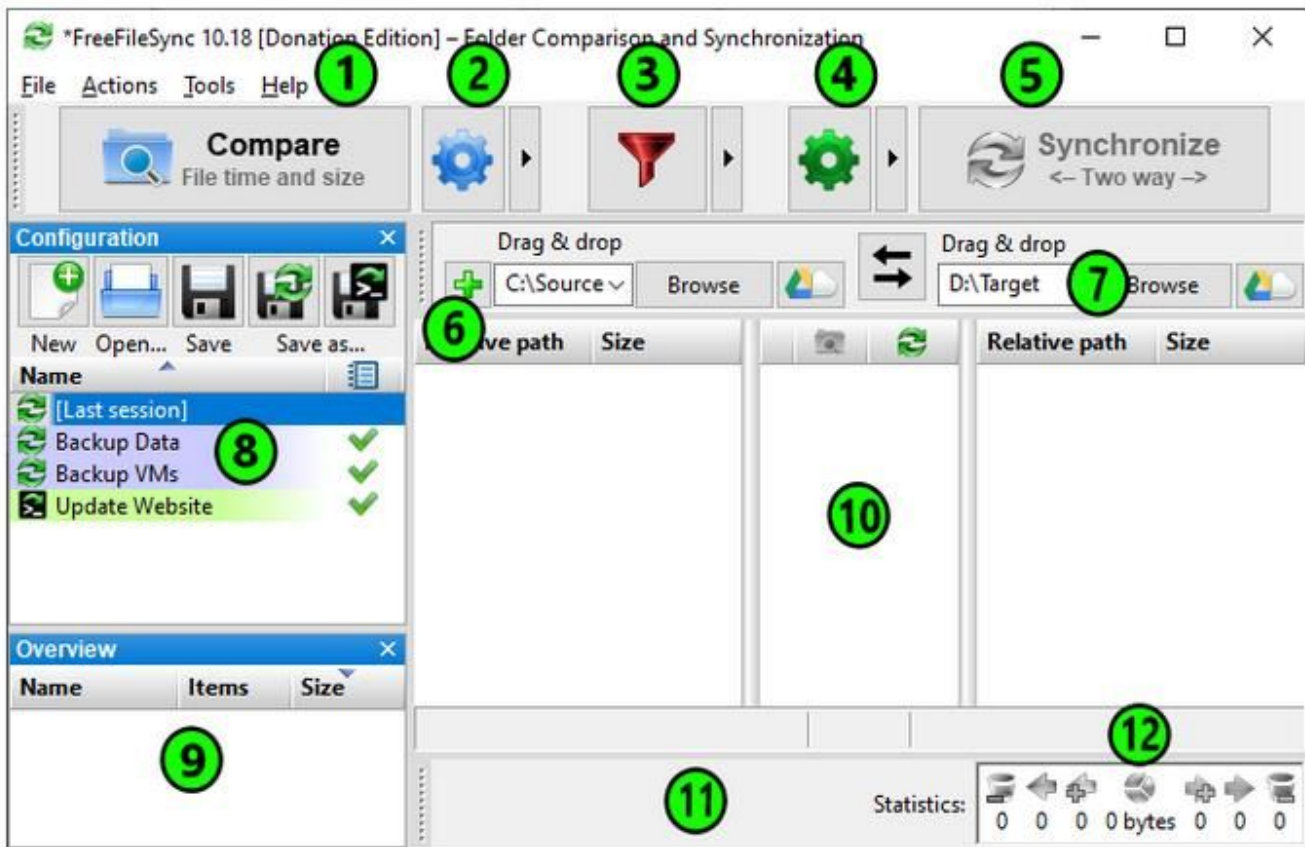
*FreeFileSync 10.18 [Donation Edition] – Folder Comparison and Synchronization

File Actions Tools Help

1 2 3 4 5

Compare
File time and size

Synchronize
<– Two way –>

Configuration

New Open... Save Save as...

Name

[Last session]
Backup Data
Backup VMs
Update Website

8

Drag & drop
C:\Source
Browse

Drag & drop
D:\Target
7
Browse

6
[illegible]ve path Size

Relative path Size

10

Overview

Name Items Size

9

11

12

Statistics:
0 0 0 0 bytes 0 0 0